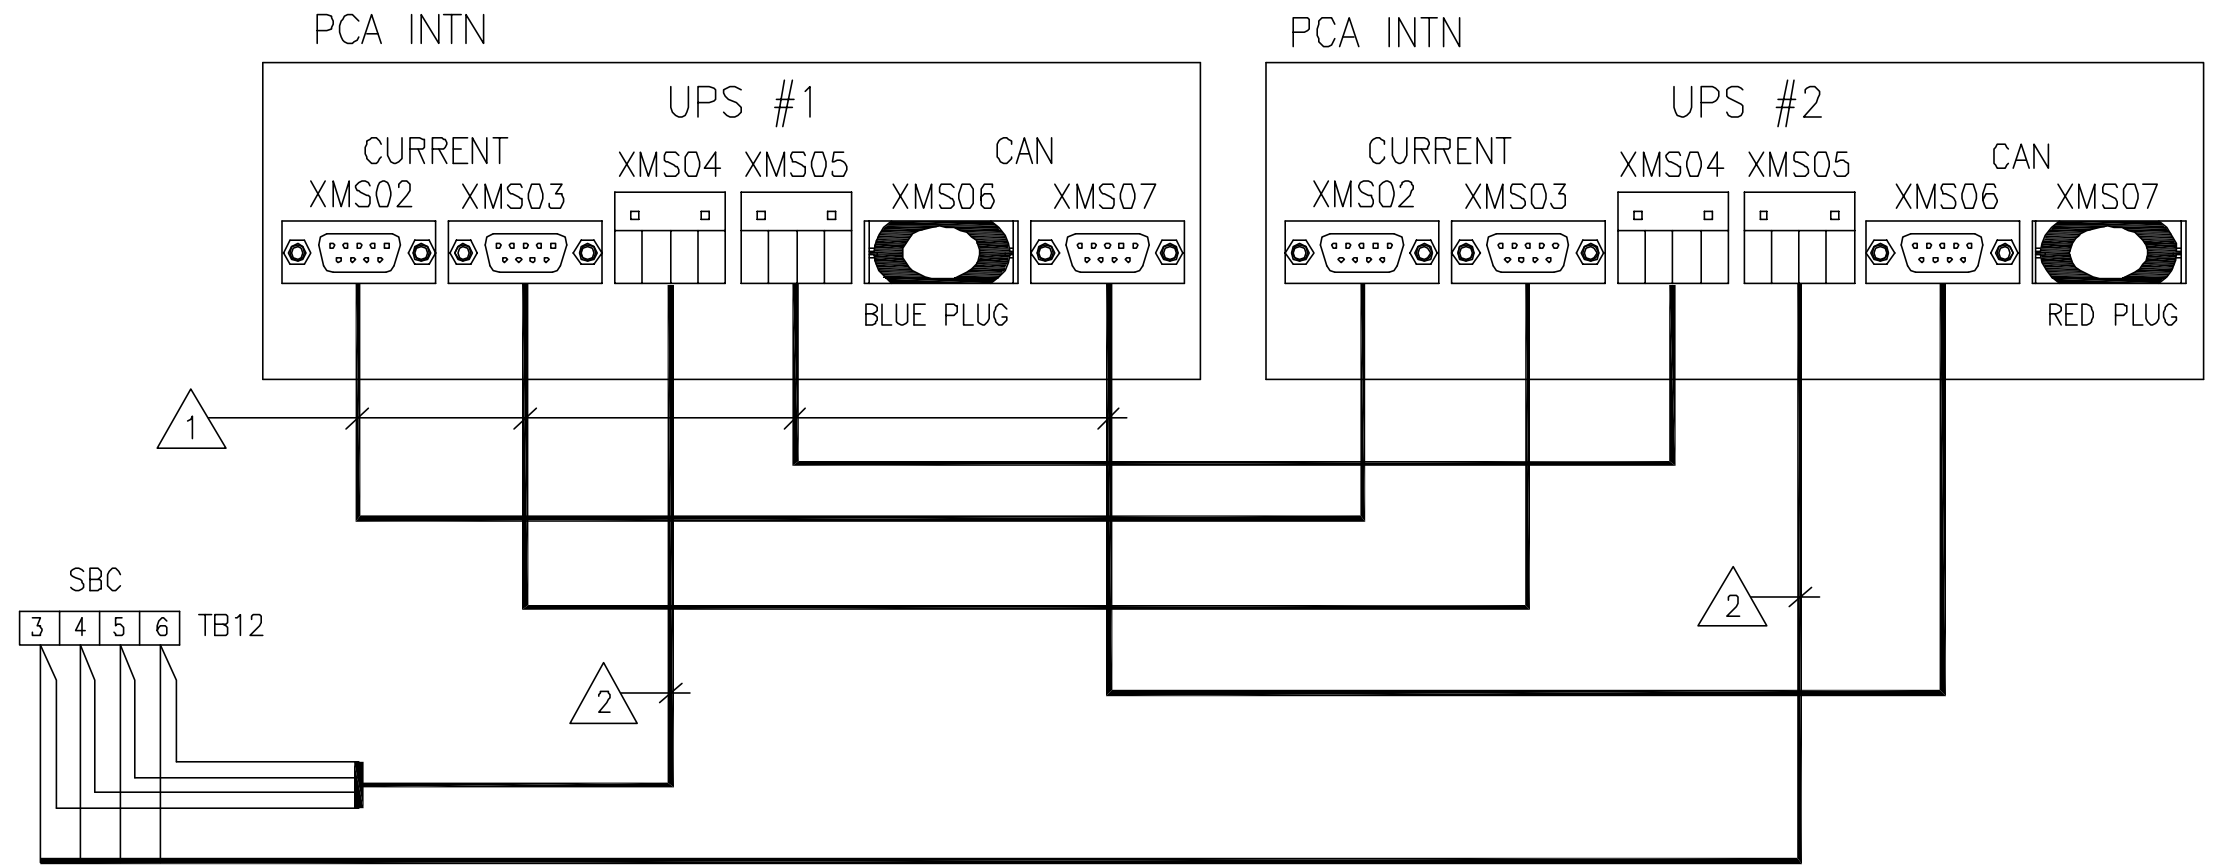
PCA INTN

UPS #1

CURRENT

XMS02 XMS03

XMS04 XMS05

CAN

XMS06 XMS07

BLUE PLUG

PCA INTN

UPS #2

CURRENT

XMS02 XMS03

XMS04 XMS05

CAN

XMS06 XMS07

RED PLUG

1

SBC

| 3 | 4 | 5 | 6 |
|---|---|---|---|

TB12

2

2